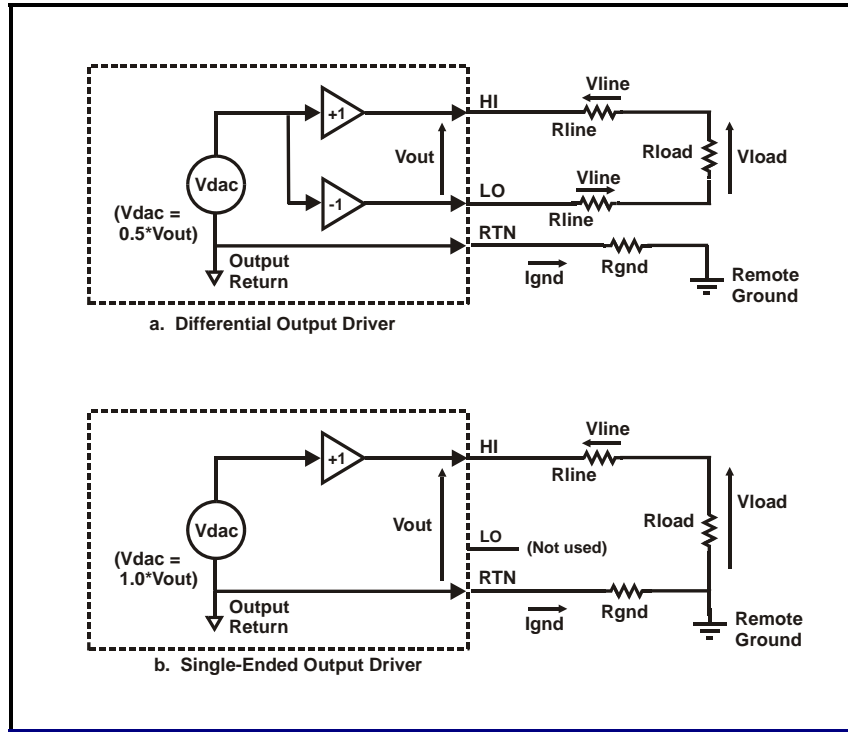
+1
-1
Vdac
(Vdac = 0.5*Vout)
Output Return
Vout
HI
LO
RTN
Vline
Rline
Vline
Rline
Rload
Vload
Ignd
Rgnd
Remote Ground

a. Differential Output Driver

+1
Vdac
(Vdac = 1.0*Vout)
Output Return
Vout
HI
LO
(Not used)
RTN
Vline
Rline
Rload
Vload
Ignd
Rgnd
Remote Ground

b. Single-Ended Output Driver